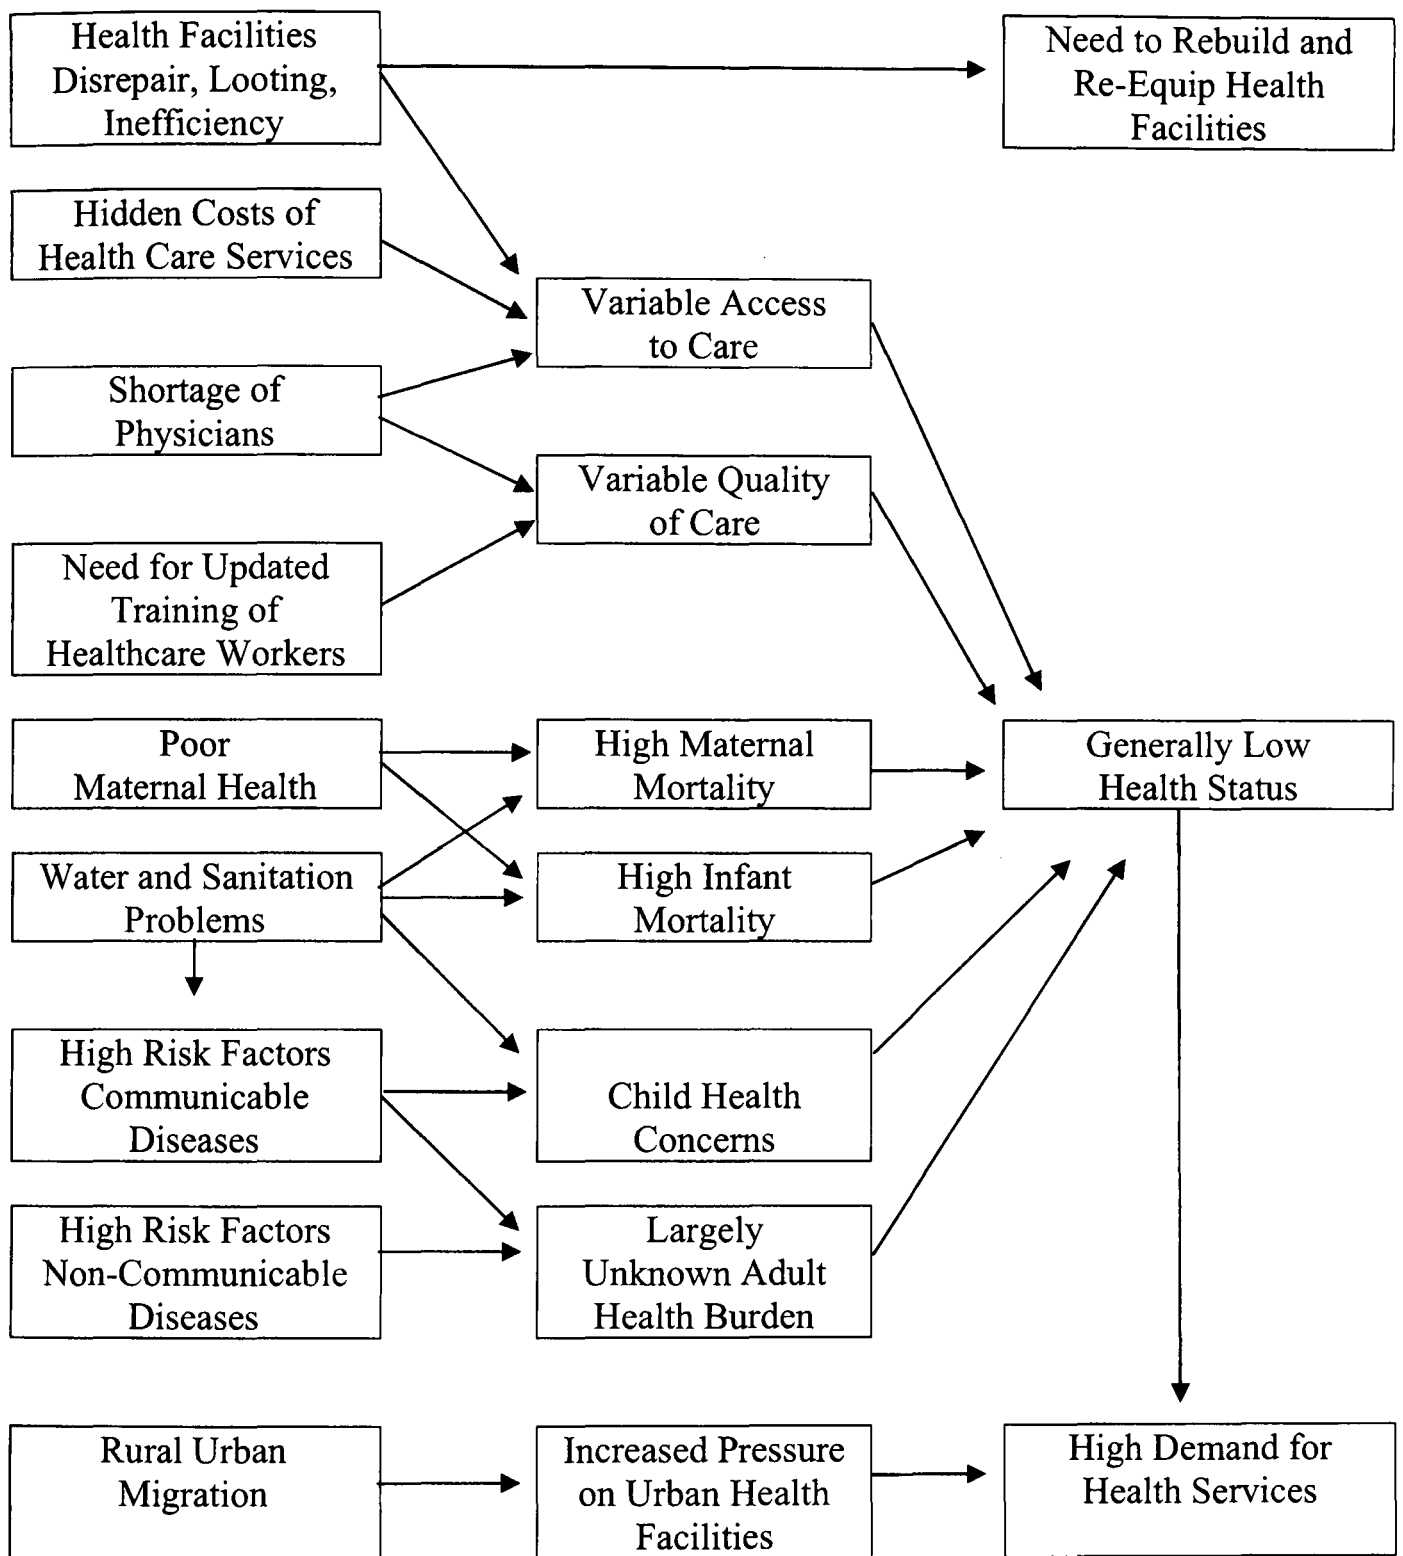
Health Facilities Disrepair, Looting, Inefficiency

Need to Rebuild and Re-Equip Health Facilities

Hidden Costs of Health Care Services

Variable Access to Care

Shortage of Physicians

Variable Quality of Care

Need for Updated Training of Healthcare Workers

Poor Maternal Health

High Maternal Mortality

Generally Low Health Status

Water and Sanitation Problems

High Infant Mortality

High Risk Factors Communicable Diseases

Child Health Concerns

High Risk Factors Non-Communicable Diseases

Largely Unknown Adult Health Burden

Rural Urban Migration

Increased Pressure on Urban Health Facilities

High Demand for Health Services